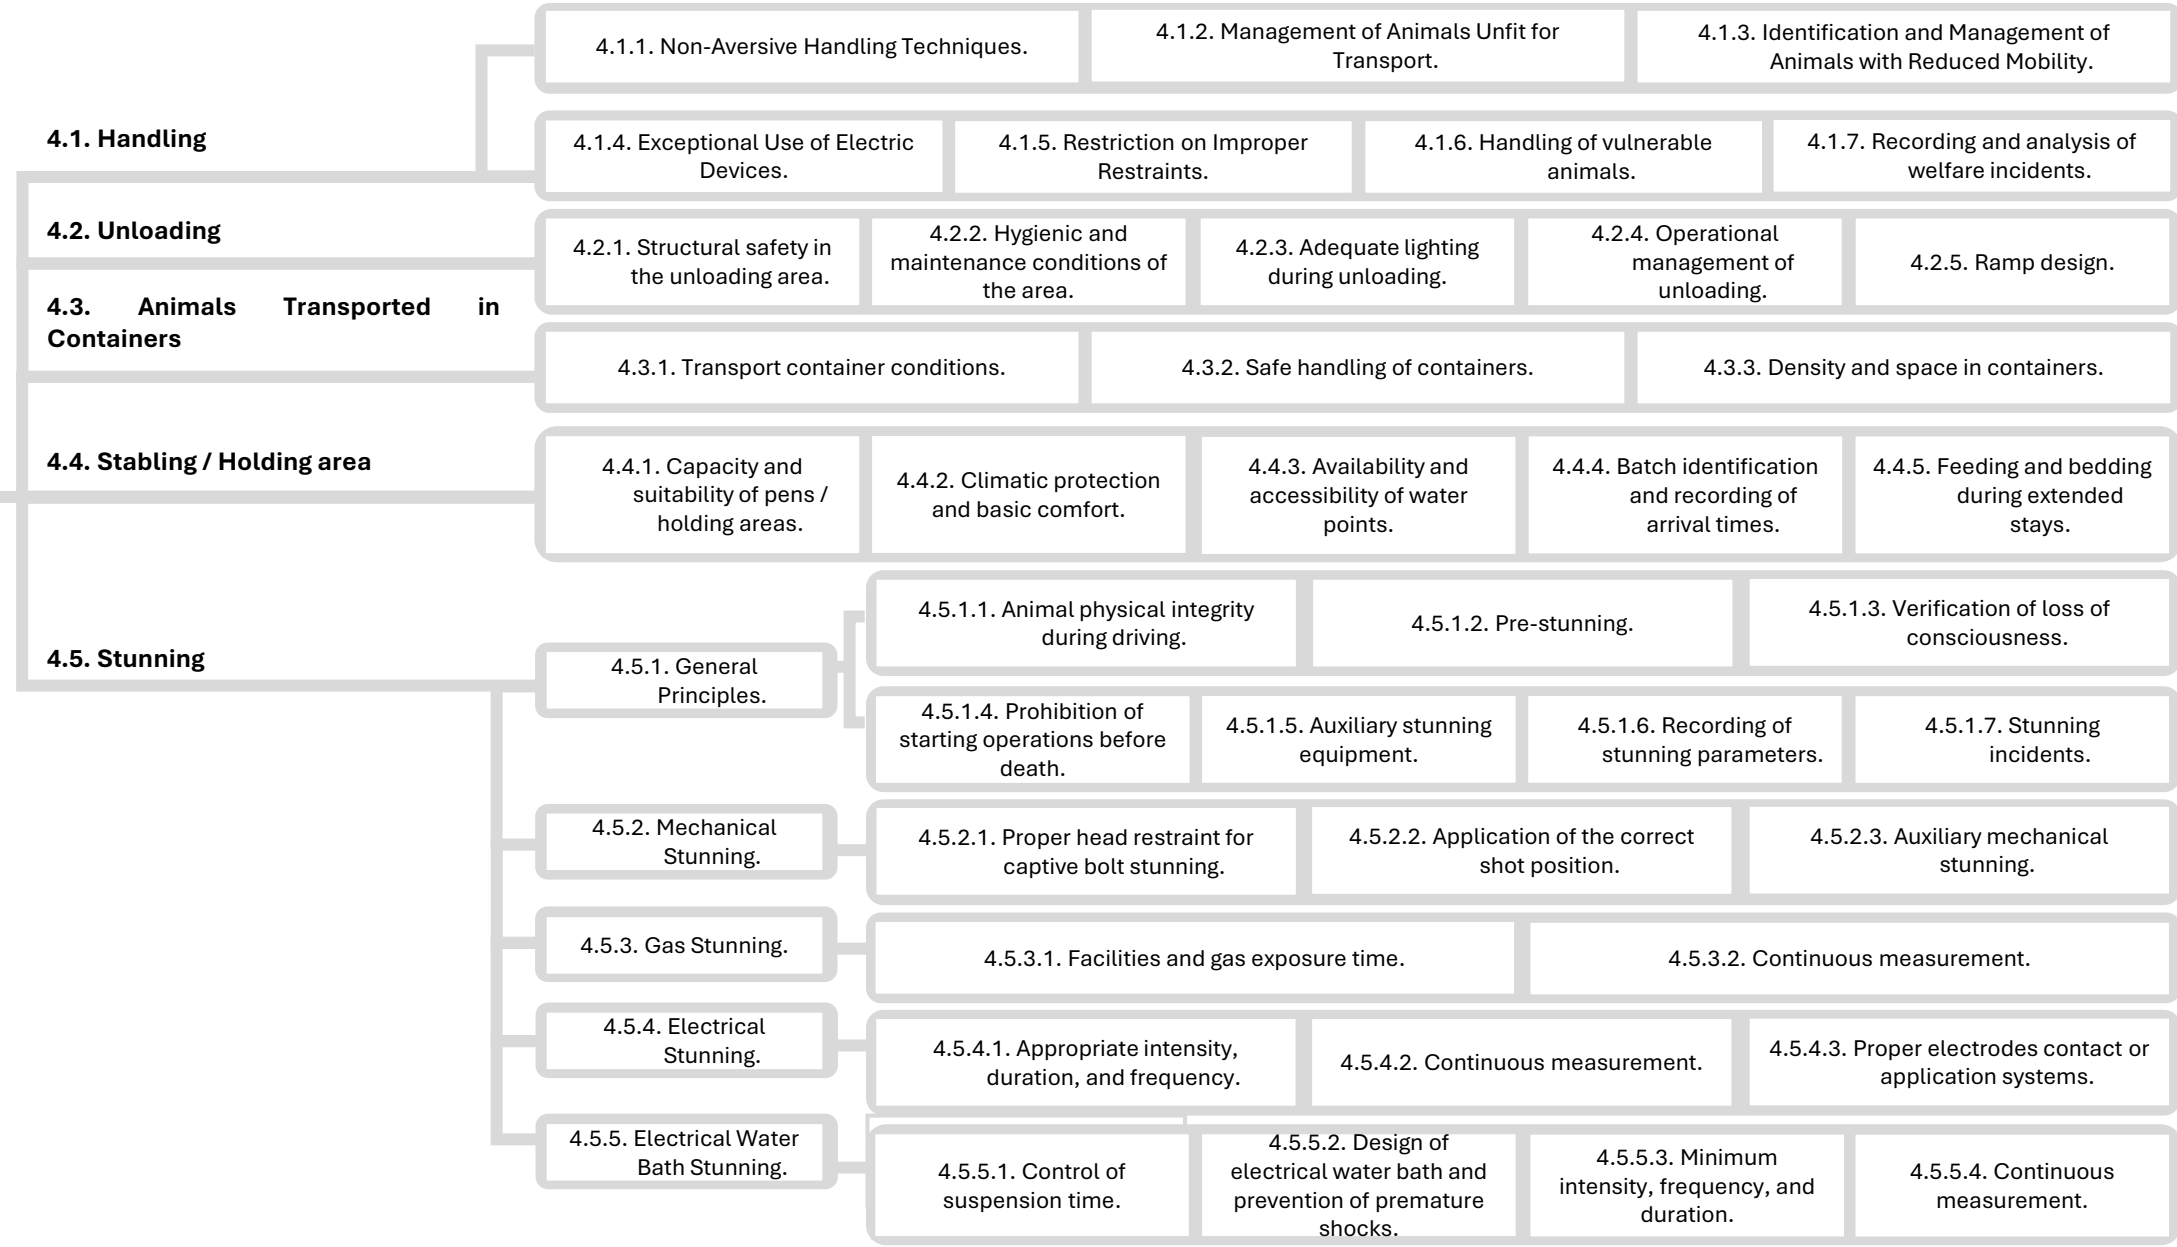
4.1. Handling

4.1.1. Non-Aversive Handling Techniques.

4.1.2. Management of Animals Unfit for Transport.

4.1.3. Identification and Management of Animals with Reduced Mobility.

4.1.4. Exceptional Use of Electric Devices.

4.1.5. Restriction on Improper Restraints.

4.1.6. Handling of vulnerable animals.

4.1.7. Recording and analysis of welfare incidents.

4.2. Unloading

4.2.1. Structural safety in the unloading area.

4.2.2. Hygienic and maintenance conditions of the area.

4.2.3. Adequate lighting during unloading.

4.2.4. Operational management of unloading.

4.2.5. Ramp design.

4.3. Animals Transported in Containers

4.3.1. Transport container conditions.

4.3.2. Safe handling of containers.

4.3.3. Density and space in containers.

4.4. Stabling / Holding area

4.4.1. Capacity and suitability of pens / holding areas.

4.4.2. Climatic protection and basic comfort.

4.4.3. Availability and accessibility of water points.

4.4.4. Batch identification and recording of arrival times.

4.4.5. Feeding and bedding during extended stays.

4.5. Stunning

4.5.1. General Principles.

4.5.1.1. Animal physical integrity during driving.

4.5.1.2. Pre-stunning.

4.5.1.3. Verification of loss of consciousness.

4.5.1.4. Prohibition of starting operations before death.

4.5.1.5. Auxiliary stunning equipment.

4.5.1.6. Recording of stunning parameters.

4.5.1.7. Stunning incidents.

4.5.2. Mechanical Stunning.

4.5.2.1. Proper head restraint for captive bolt stunning.

4.5.2.2. Application of the correct shot position.

4.5.2.3. Auxiliary mechanical stunning.

4.5.3. Gas Stunning.

4.5.3.1. Facilities and gas exposure time.

4.5.3.2. Continuous measurement.

4.5.4. Electrical Stunning.

4.5.4.1. Appropriate intensity, duration, and frequency.

4.5.4.2. Continuous measurement.

4.5.4.3. Proper electrodes contact or application systems.

4.5.5. Electrical Water Bath Stunning.

4.5.5.1. Control of suspension time.

4.5.5.2. Design of electrical water bath and prevention of premature shocks.

4.5.5.3. Minimum intensity, frequency, and duration.

4.5.5.4. Continuous measurement.